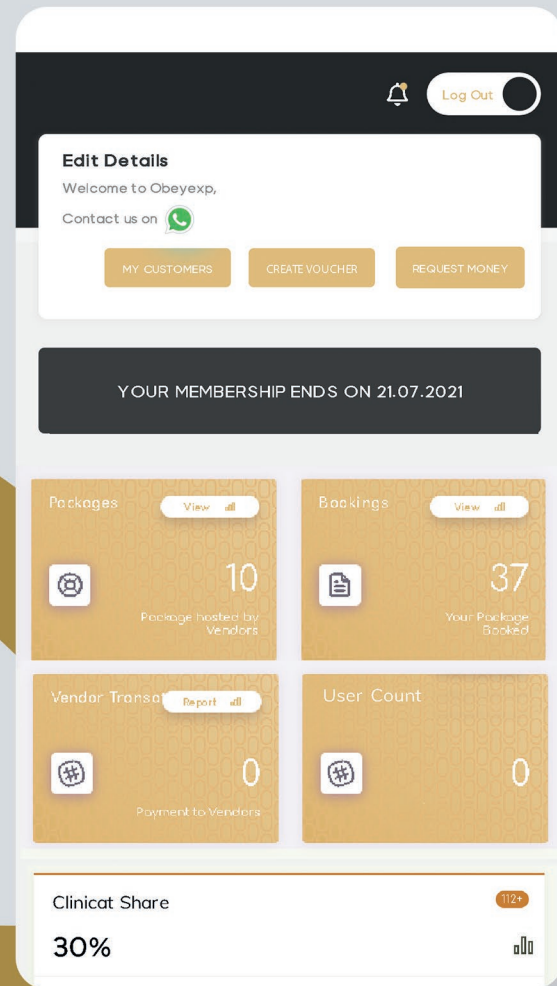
Log Out

Edit Details

Welcome to Obeyexp,

Contact us on

MY CUSTOMERS

CREATE VOUCHER

REQUEST MONEY

YOUR MEMBERSHIP ENDS ON 21.07.2021

Packages

View

10

Package hosted by Vendors

Bookings

View

37

Your Package Booked

Vendor Transa

Report

0

Payment to Vendors

User Count

0

Clinicat Share

112+

30%